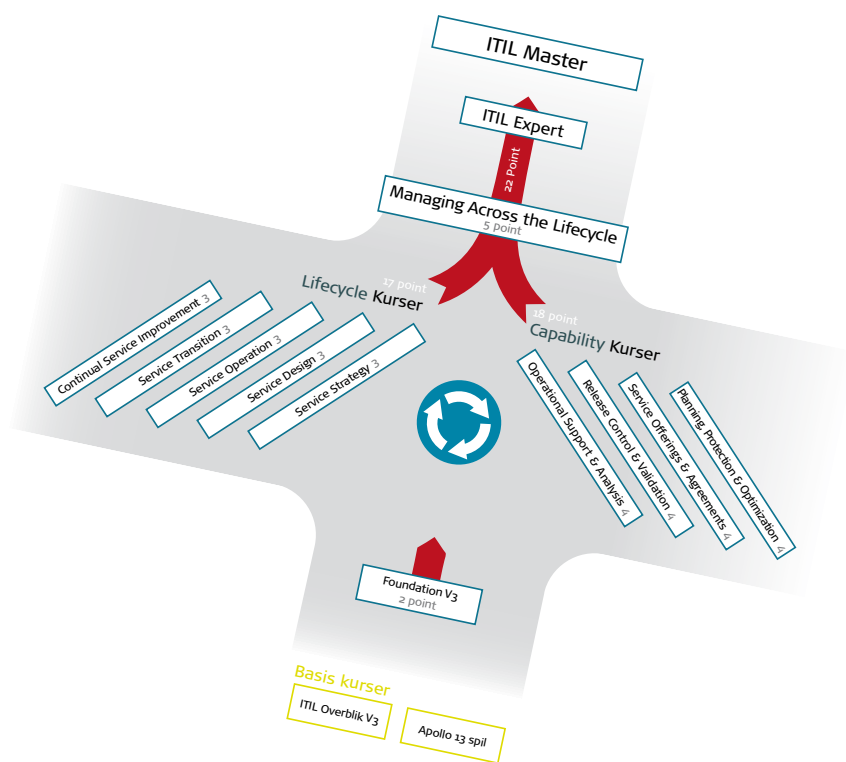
ITIL Master

ITIL Expert

22 Point

Managing Across the Lifecycle
5 point

17 point
Lifecycle Kurser

18 point
Capability Kurser

Continual Service Improvement 3

Service Transition 3

Service Operation 3

Service Design 3

Service Strategy 3

Operational Support & Analysis 4

Release Control & Validation 4

Service Offerings & Agreements 4

Planning, Protection & Optimization 4

Foundation V3
2 point

Basis kurser

ITIL Overblik V3

Apollo 13 spil